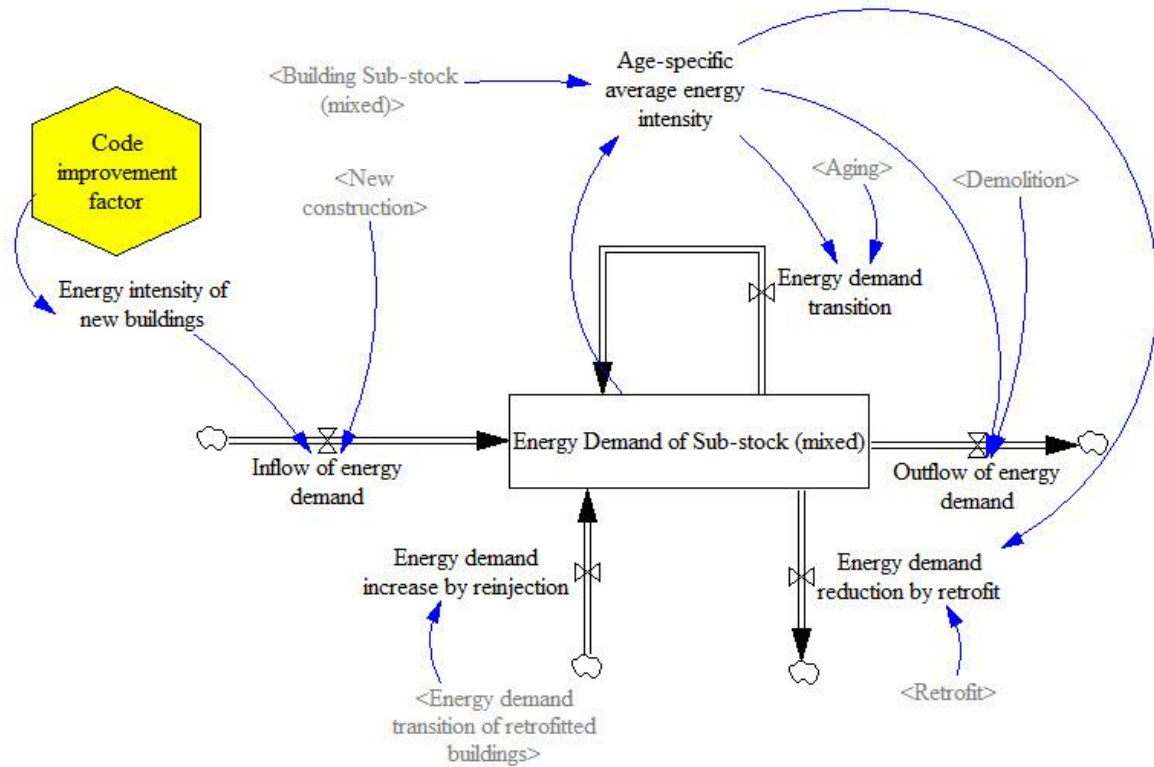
<Building Sub-stock (mixed)>

Age-specific average energy intensity

Code improvement factor

<New construction>

<Aging>

<Demolition>

Energy demand transition

Energy intensity of new buildings

Energy Demand of Sub-stock (mixed)

Inflow of energy demand

Outflow of energy demand

Energy demand increase by reinjection

Energy demand reduction by retrofit

<Energy demand transition of retrofitted buildings>

<Retrofit>